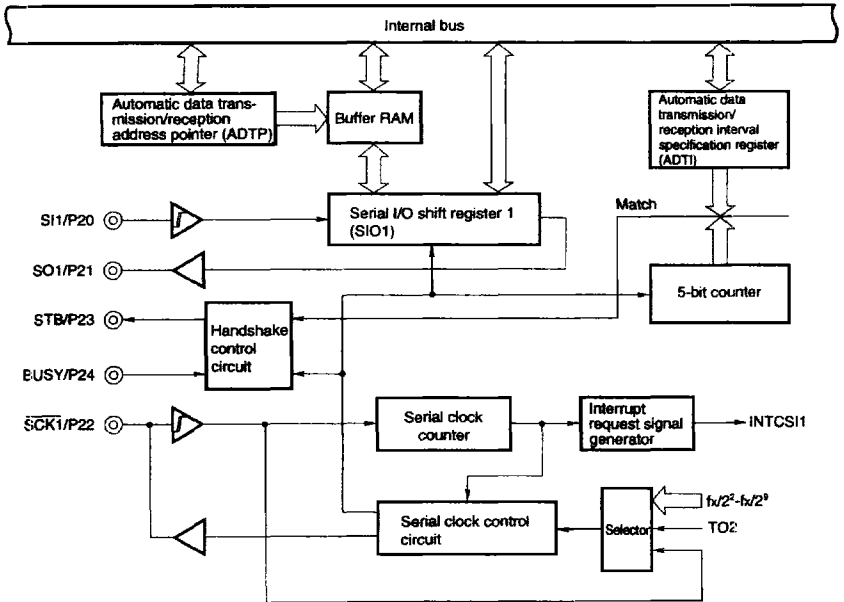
Internal bus

Automatic data transmission/reception address pointer (ADTP)

Buffer RAM

Automatic data transmission/reception interval specification register (ADTI)

SI1/P20

Serial I/O shift register 1 (SIO1)

Match

SO1/P21

5-bit counter

STB/P23

Handshake control circuit

BUSY/P24

$\overline{SCK1}$/P22

Serial clock counter

Interrupt request signal generator

INTCSI1

$fx/2^2$-$fx/2^9$

Serial clock control circuit

Selector

TO2